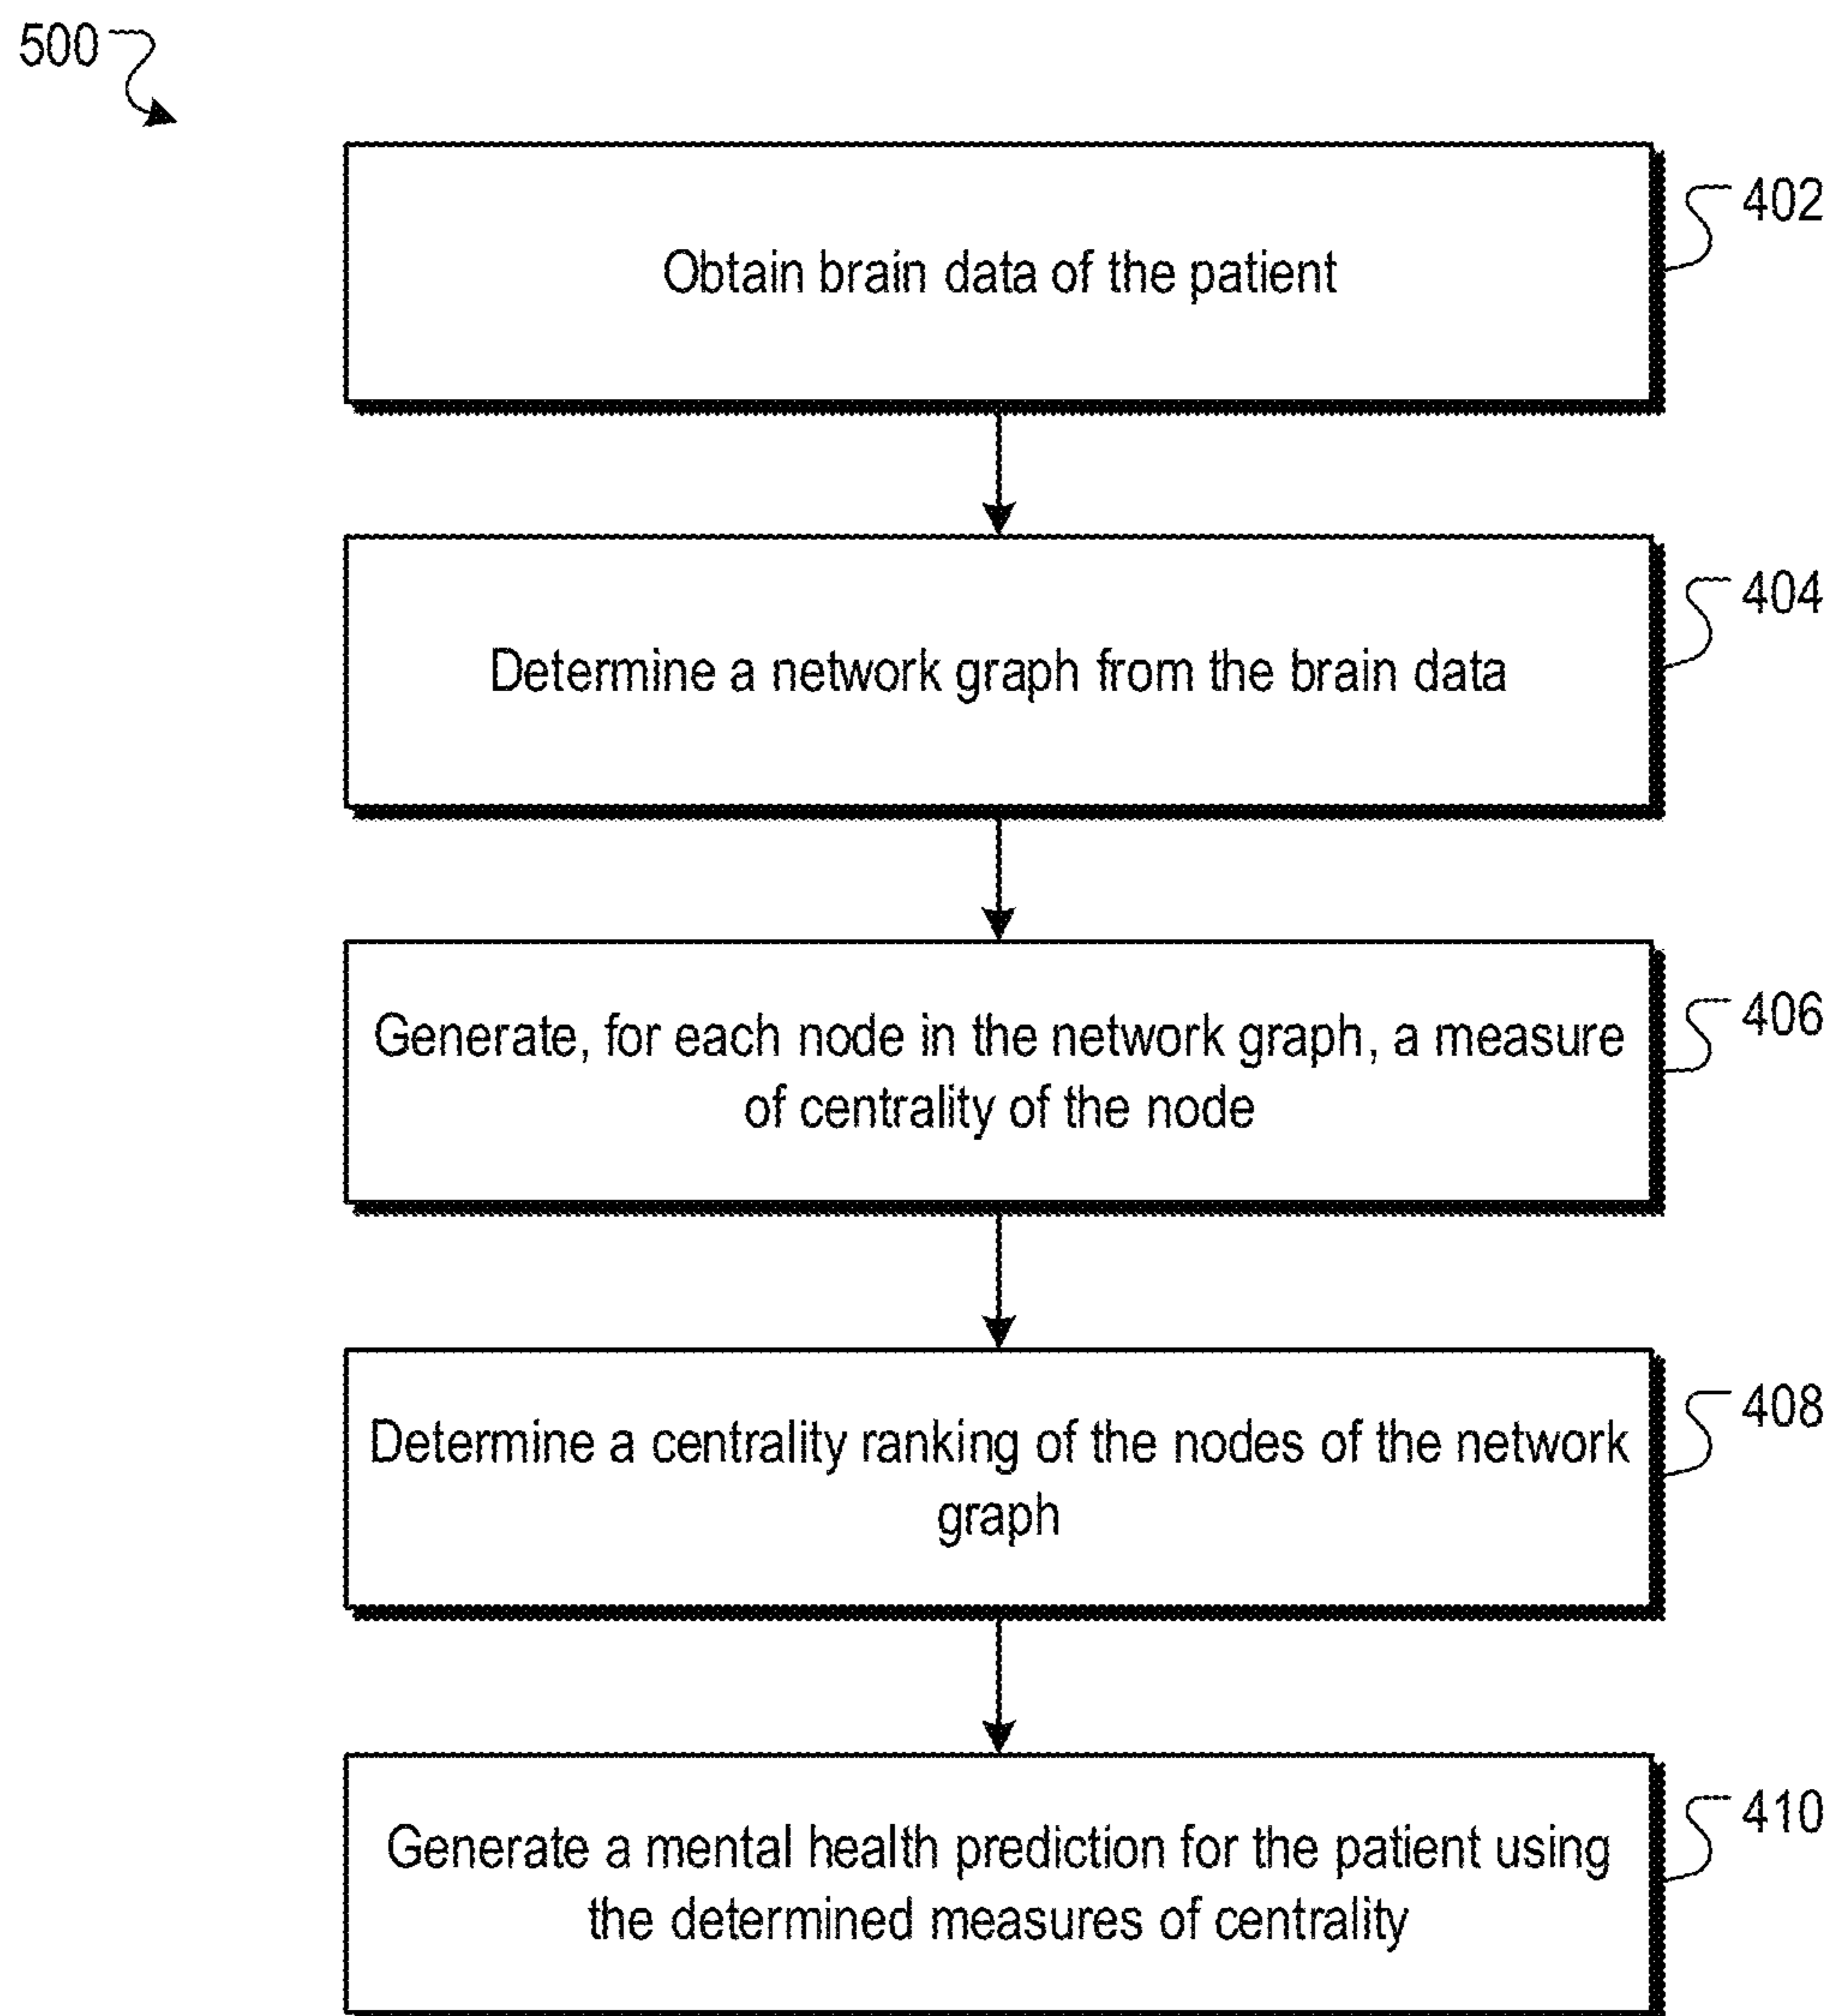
500

Obtain brain data of the patient

402

Determine a network graph from the brain data

404

Generate, for each node in the network graph, a measure of centrality of the node

406

Determine a centrality ranking of the nodes of the network graph

408

Generate a mental health prediction for the patient using the determined measures of centrality

410